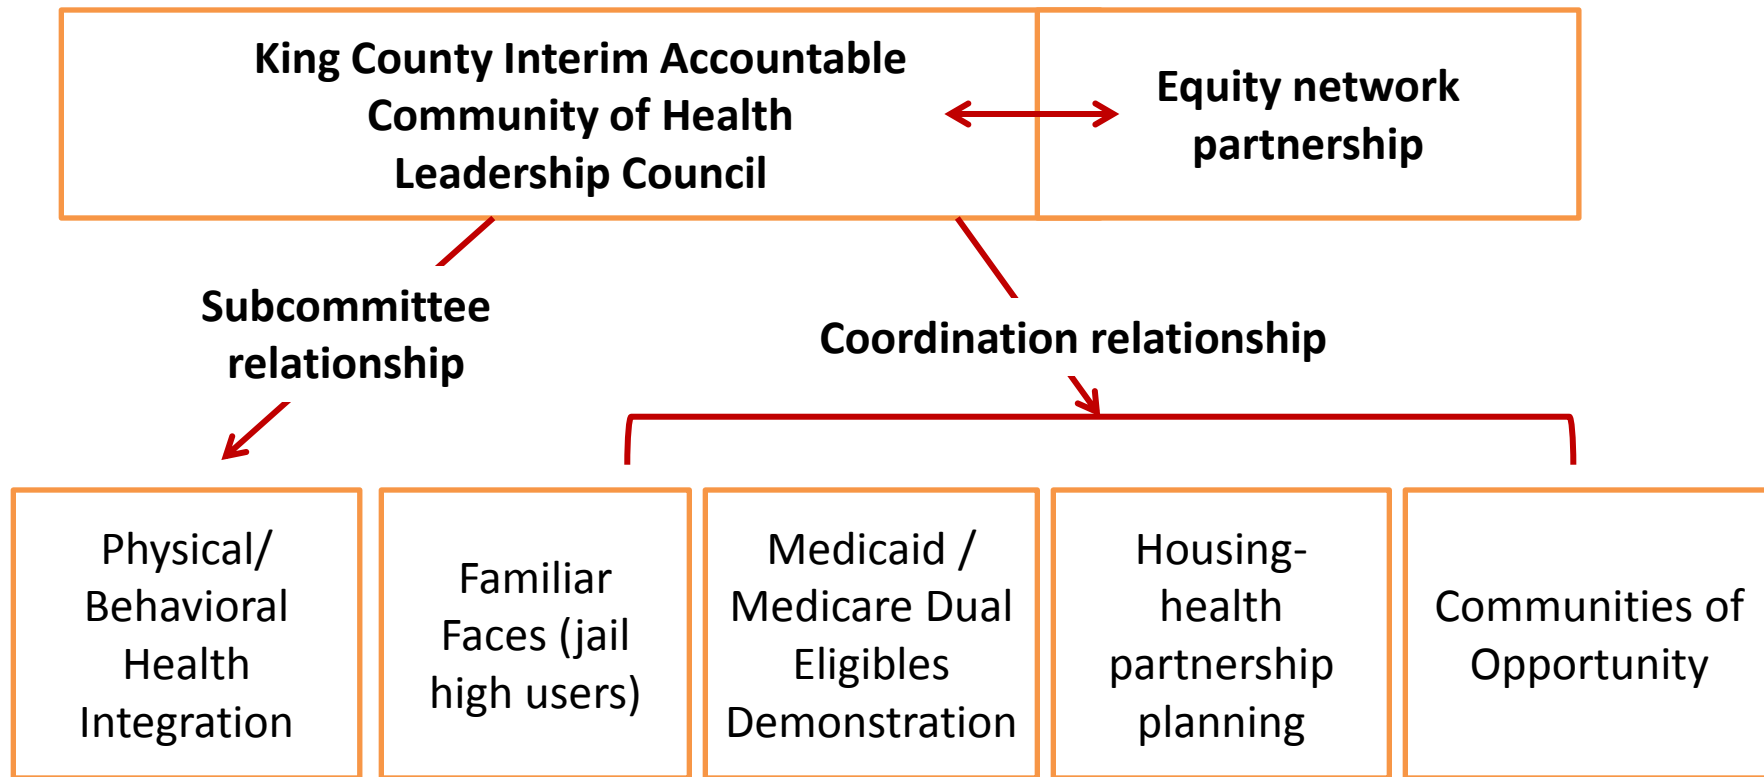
King County Interim Accountable Community of Health Leadership Council

Equity network partnership

Subcommittee relationship

Coordination relationship

Physical/ Behavioral Health Integration

Familiar Faces (jail high users)

Medicaid / Medicare Dual Eligibles Demonstration

Housing-health partnership planning

Communities of Opportunity